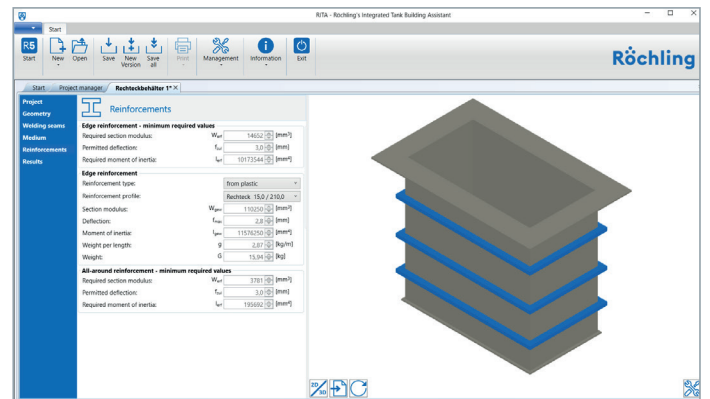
RITA - Röchling's Integrated Tank Building Assistant

Start

R5 Start | New | Open | Save | New Version | Save all | Print | Management | Information | Exit

Röchling

Start | Project manager | Rechteckbehälter 1* ×

Project
Geometry
Welding seams
Medium
Reinforcements
Results

Reinforcements

Edge reinforcement - minimum required values

| | | | |
|---|---|---|---|
| Required section modulus: | $W_{erf}$ | 14602 | [mm³] |
| Permitted deflection: | $f_{zul}$ | 3,0 | [mm] |
| Required moment of inertia: | $I_{erf}$ | 10173544 | [mm⁴] |

Edge reinforcement

| | | | |
|---|---|---|---|
| Reinforcement type: | | from plastic | |
| Reinforcement profile: | | Rechteck 15,0 / 210,0 | |
| Section modulus: | $W_{gew}$ | 110250 | [mm³] |
| Deflection: | $f_{max}$ | 2,8 | [mm] |
| Moment of inertia: | $I_{gew}$ | 11576250 | [mm⁴] |
| Weight per length: | g | 2,87 | [kg/m] |
| Weight: | G | 15,94 | [kg] |

All-around reinforcement - minimum required values

| | | | |
|---|---|---|---|
| Required section modulus: | $W_{erf}$ | 3781 | [mm³] |
| Permitted deflection: | $f_{zul}$ | 3,0 | [mm] |
| Required moment of inertia: | $I_{erf}$ | 195692 | [mm⁴] |

2D 3D